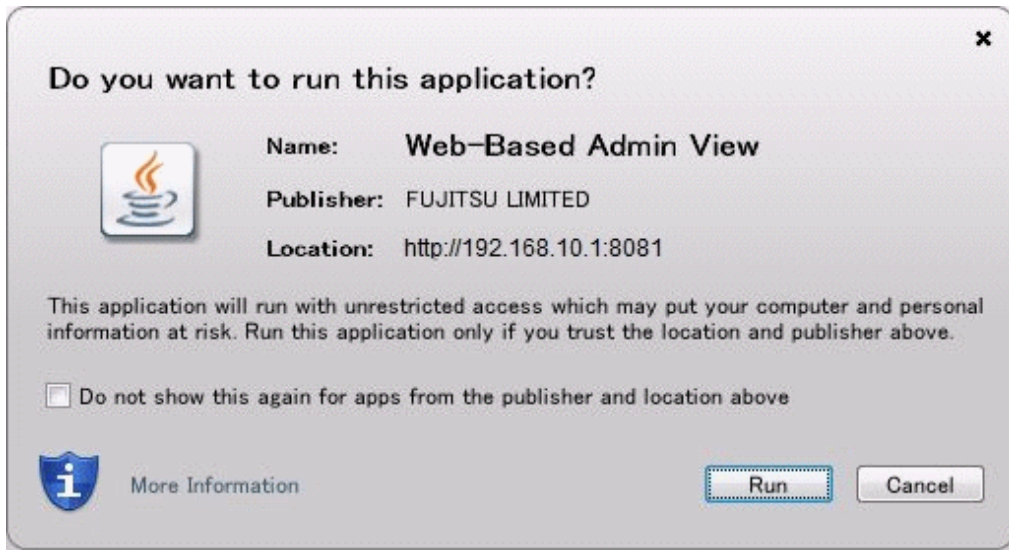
×

Do you want to run this application?

Name: Web-Based Admin View

Publisher: FUJITSU LIMITED

Location: http://192.168.10.1:8081

This application will run with unrestricted access which may put your computer and personal information at risk. Run this application only if you trust the location and publisher above.

Do not show this again for apps from the publisher and location above

More Information

Run

Cancel